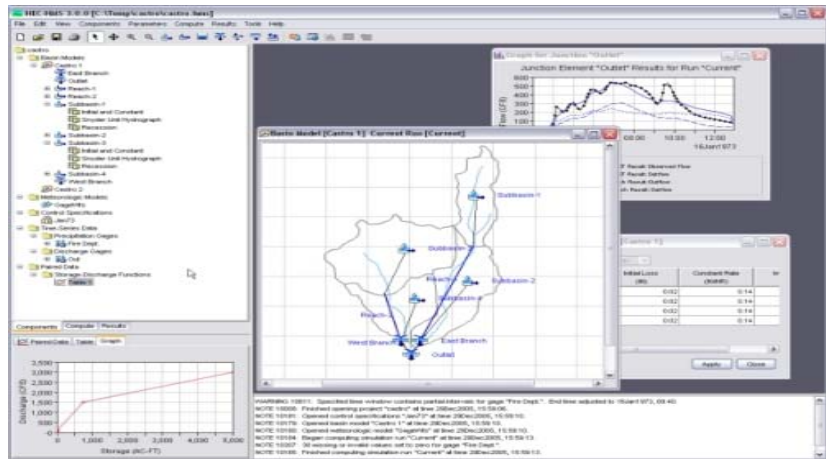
HEC-HMS 3.0.0 [C:\Temp\castro\castro.hms]

File Edit View Components Parameters Compute Results Tools Help

Castro
Basin Models
Castro 1
East Branch
Outlet
Reach-1
Reach-2
Subbasin-1
Initial and Constant
Snyder Unit Hydrograph
Recession
Subbasin-2
Subbasin-3
Initial and Constant
Snyder Unit Hydrograph
Recession
Subbasin-4
West Branch
Castro 2
Meteorologic Models
GageWts
Control Specifications
Jan73
Time-Series Data
Precipitation Gages
Fire Dept.
Discharge Gages
Out
Paired Data
Storage-Discharge Functions
Table 1

Components Compute Results

Paired Data Table Graph

3,500
3,000
2,500
2,000
1,500
1,000
500
0
Discharge (CFS)
0 1,000 2,000 3,000 4,000 5,000
Storage (AC-FT)

Basin Model [Castro 1] Current Run [Current]

Subbasin-1
Subbasin-3
Subbasin-2
Reach-2
Subbasin-4
Reach-1
West Branch
East Branch
Outlet

Graph for Junction "Outlet"
Junction Element "Outlet" Results for Run "Current"
600
500
400
300
200
100
0
Flow (CFS)
06:00 18:00 12:00
16Jan1973
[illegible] Result Observed Flow
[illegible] Result Outflow
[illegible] Result Outflow
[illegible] Result Outflow

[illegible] [Castro 1]
Initial Loss (IN) | Constant Rate (IN/HR)
0.02 | 0.14
0.02 | 0.14
0.02 | 0.14
0.02 | 0.14
Apply Close

WARNING 10011: Specified time window contains partial intervals for gage "Fire Dept.". End time adjusted to 16Jan1973, 09:40.
NOTE 10008: Finished opening project "castro" at time 28Dec2005, 15:59:06.
NOTE 10181: Opened control specifications "Jan73" at time 28Dec2005, 15:59:10.
NOTE 10179: Opened basin model "Castro 1" at time 28Dec2005, 15:59:10.
NOTE 10180: Opened meteorologic model "GageWts" at time 28Dec2005, 15:59:10.
NOTE 10184: Began computing simulation run "Current" at time 28Dec2005, 15:59:13.
NOTE 10307: 30 missing or invalid values set to zero for gage "Fire Dept.".
NOTE 10185: Finished computing simulation run "Current" at time 28Dec2005, 15:59:13.